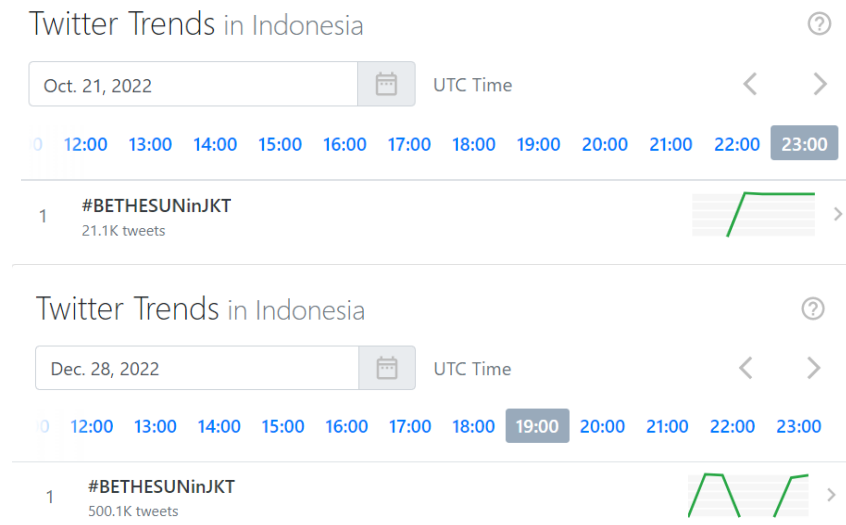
Twitter Trends in Indonesia

Oct. 21, 2022

UTC Time

0 12:00 13:00 14:00 15:00 16:00 17:00 18:00 19:00 20:00 21:00 22:00 23:00

1 #BETHESUNinJKT
21.1K tweets

Twitter Trends in Indonesia

Dec. 28, 2022

UTC Time

0 12:00 13:00 14:00 15:00 16:00 17:00 18:00 19:00 20:00 21:00 22:00 23:00

1 #BETHESUNinJKT
500.1K tweets